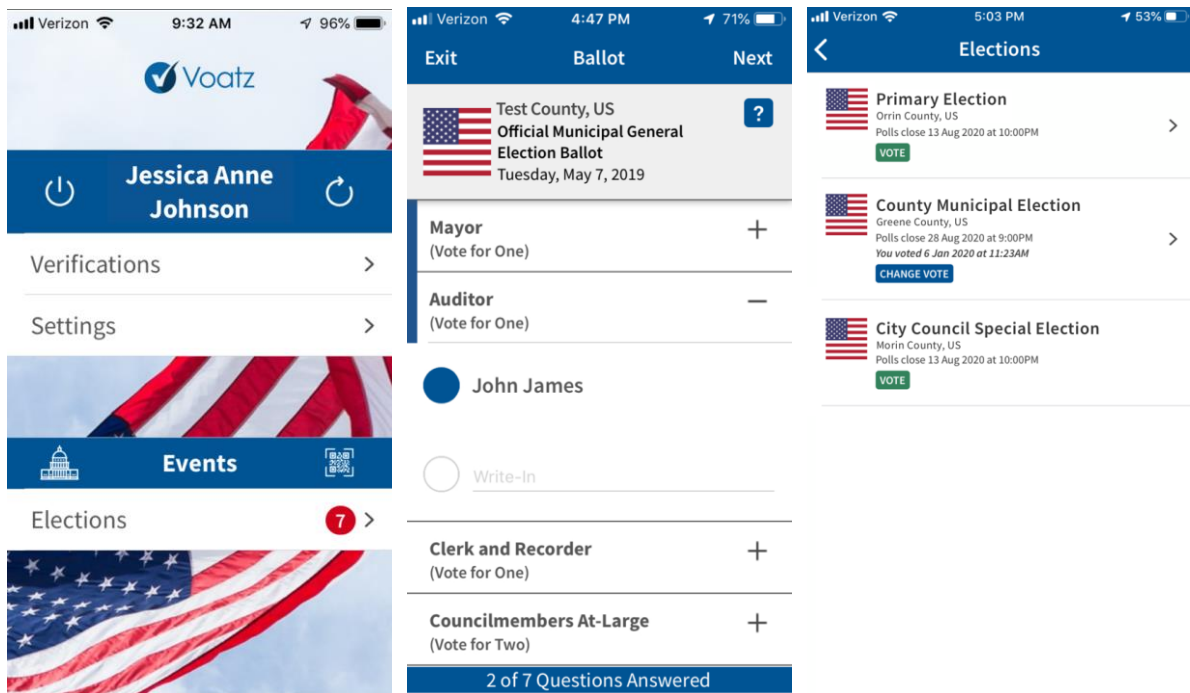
Verizon 9:32 AM 96%

Voatz

Jessica Anne Johnson

Verifications

Settings

Events

Elections 7

Verizon 4:47 PM 71%

Exit Ballot Next

Test County, US
Official Municipal General Election Ballot
Tuesday, May 7, 2019

?

Mayor
(Vote for One)

Auditor
(Vote for One)

John James

Write-In

Clerk and Recorder
(Vote for One)

Councilmembers At-Large
(Vote for Two)

2 of 7 Questions Answered

Verizon 5:03 PM 53%

Elections

Primary Election
Orrin County, US
Polls close 13 Aug 2020 at 10:00PM
VOTE

County Municipal Election
Greene County, US
Polls close 28 Aug 2020 at 9:00PM
You voted 6 Jan 2020 at 11:23AM
CHANGE VOTE

City Council Special Election
Morin County, US
Polls close 13 Aug 2020 at 10:00PM
VOTE